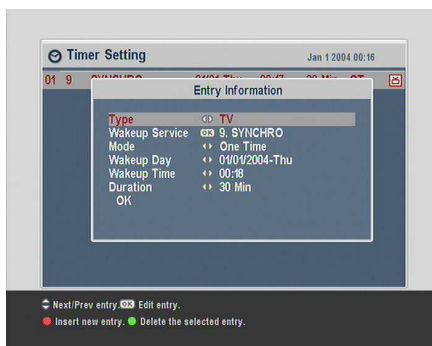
Timer Setting

Jan 1 2004 00:16

01 9 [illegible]

Entry Information

Type TV
Wakeup Service OK 9. SYNCHRO
Mode One Time
Wakeup Day 01/01/2004-Thu
Wakeup Time 00:18
Duration 30 Min
OK

Next/Prev entry OK Edit entry.
Insert new entry. Delete the selected entry.